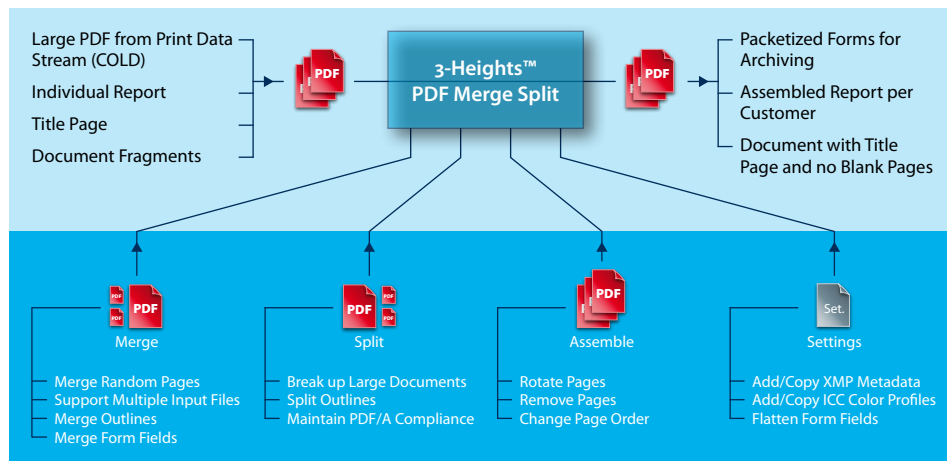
Large PDF from Print Data Stream (COLD)

Individual Report

Title Page

Document Fragments

PDF

3-Heights™ PDF Merge Split

PDF

Packetized Forms for Archiving

Assembled Report per Customer

Document with Title Page and no Blank Pages

PDF PDF PDF

Merge

Merge Random Pages
Support Multiple Input Files
Merge Outlines
Merge Form Fields

PDF PDF PDF

Split

Break up Large Documents
Split Outlines
Maintain PDF/A Compliance

PDF

Assemble

Rotate Pages
Remove Pages
Change Page Order

Set.

Settings

Add/Copy XMP Metadata
Add/Copy ICC Color Profiles
Flatten Form Fields